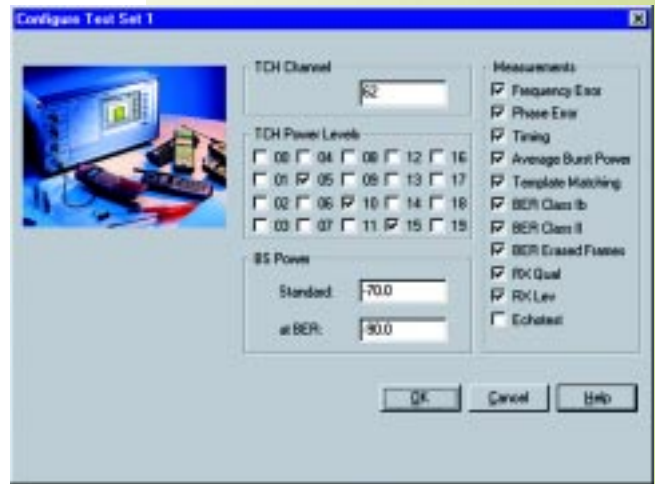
Configure Test Set 1

TCH Channel
62

TCH Power Levels
00 04 08 12 16
01 05 09 13 17
02 06 10 14 18
03 07 11 15 19

BS Power
Standard: -70.0
at BER: -90.0

Measurements
Frequency Error
Phase Error
Timing
Average Burst Power
Template Matching
BER Class Ib
BER Class II
BER Erased Frames
RX Qual
RX Lev
Echotest

OK
Cancel
Help